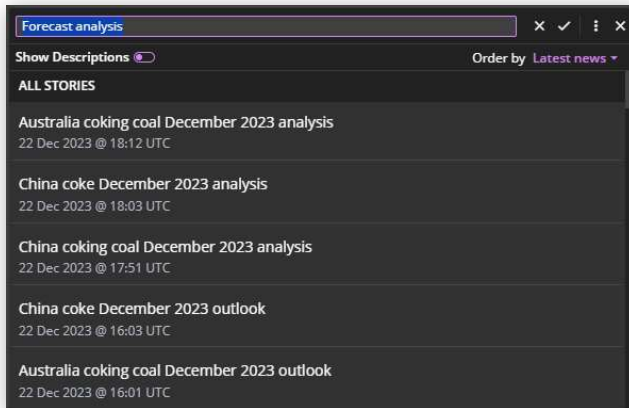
Forecast analysis

× ✓ ⋮ ×

Show Descriptions

Order by Latest news ▾

ALL STORIES

Australia coking coal December 2023 analysis
22 Dec 2023 @ 18:12 UTC

China coke December 2023 analysis
22 Dec 2023 @ 18:03 UTC

China coking coal December 2023 analysis
22 Dec 2023 @ 17:51 UTC

China coke December 2023 outlook
22 Dec 2023 @ 16:03 UTC

Australia coking coal December 2023 outlook
22 Dec 2023 @ 16:01 UTC